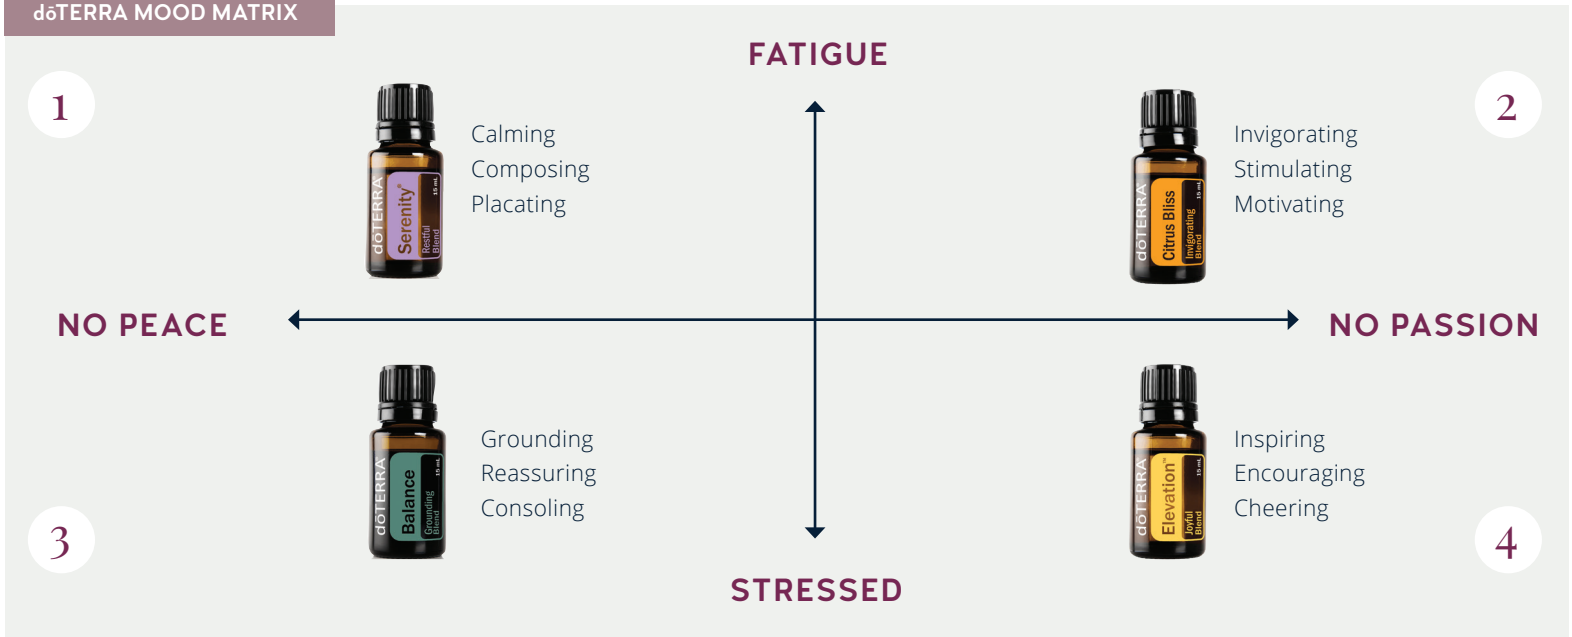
dōTERRA MOOD MATRIX

FATIGUE

1

dōTERRA Serenity® Restful Blend 15 mL

Calming
Composing
Placating

dōTERRA Citrus Bliss Invigorating Blend 15 mL

Invigorating
Stimulating
Motivating

2

NO PEACE

NO PASSION

dōTERRA Balance Grounding Blend 15 mL

Grounding
Reassuring
Consoling

dōTERRA Elevation™ Joyful Blend 15 mL

Inspiring
Encouraging
Cheering

3

4

STRESSED